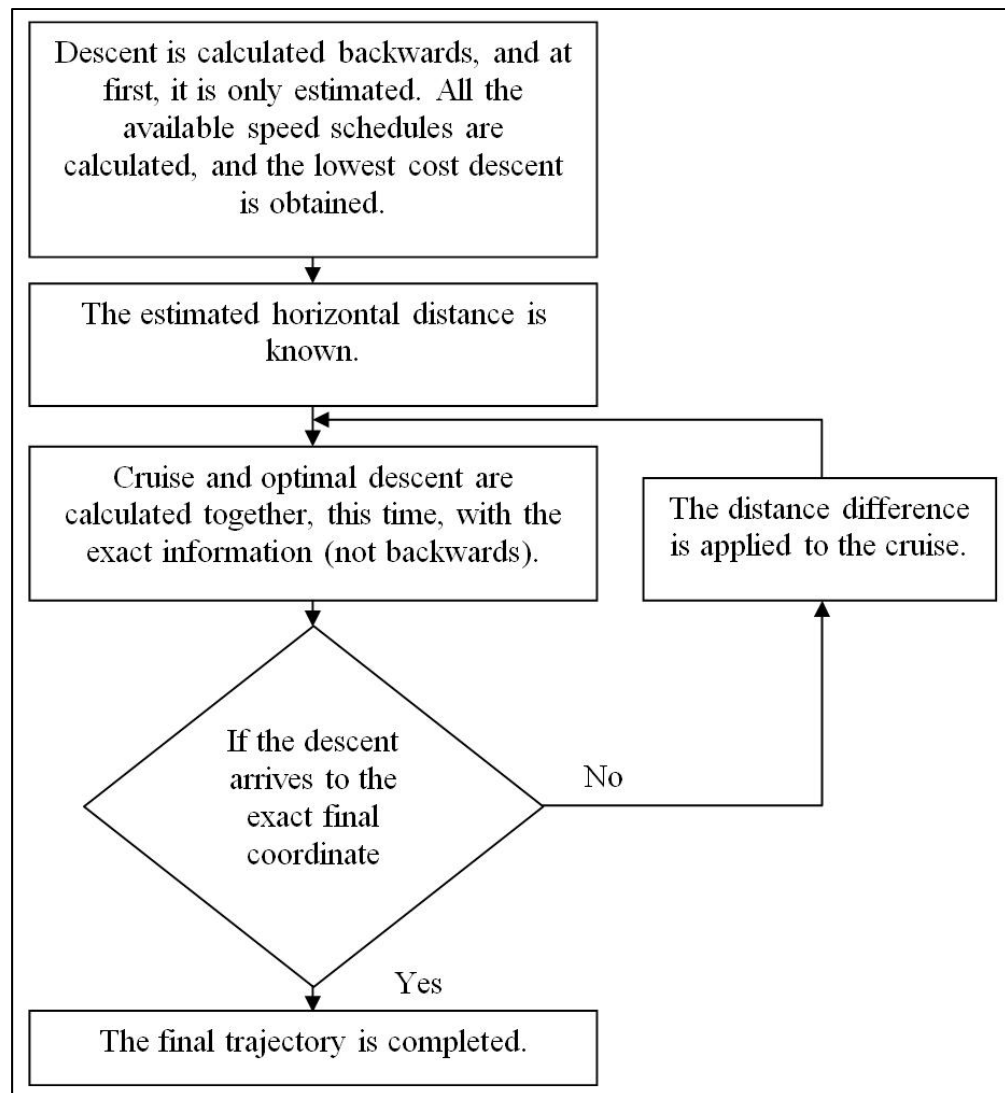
Descent is calculated backwards, and at first, it is only estimated. All the available speed schedules are calculated, and the lowest cost descent is obtained.

The estimated horizontal distance is known.

Cruise and optimal descent are calculated together, this time, with the exact information (not backwards).

The distance difference is applied to the cruise.

If the descent arrives to the exact final coordinate

No

Yes

The final trajectory is completed.